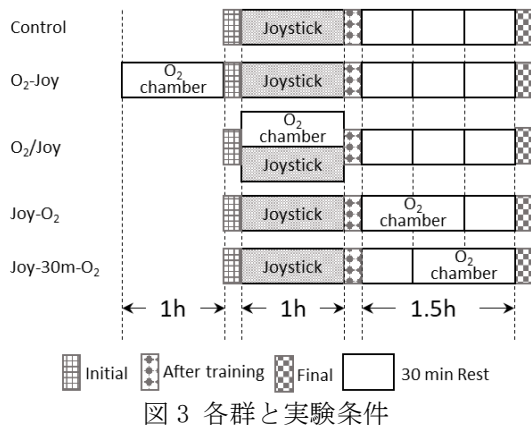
Control

Joystick

$O_2$-Joy

$O_2$ chamber

Joystick

$O_2$/Joy

$O_2$ chamber

Joystick

Joy-$O_2$

Joystick

$O_2$ chamber

Joy-30m-$O_2$

Joystick

$O_2$ chamber

← 1h →

← 1h →

← 1.5h →

Initial

After training

Final

30 min Rest

図 3 各群と実験条件